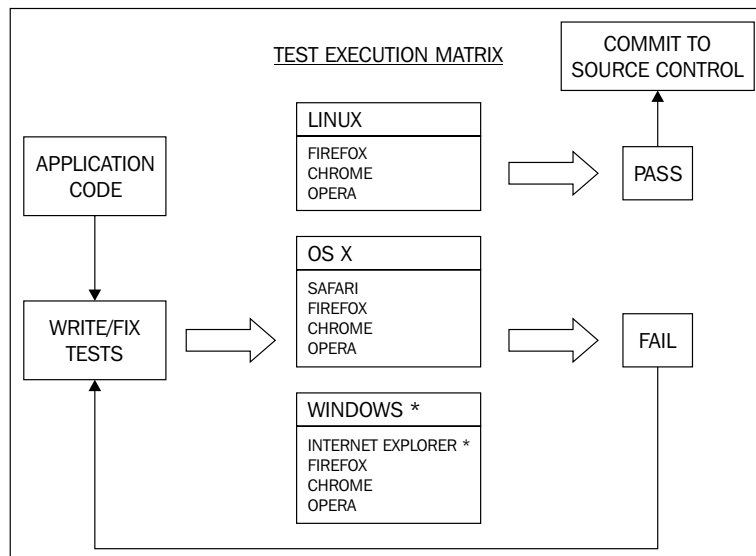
TEST EXECUTION MATRIX

COMMIT TO SOURCE CONTROL

APPLICATION CODE

LINUX

FIREFOX
CHROME
OPERA

PASS

WRITE/FIX TESTS

OS X

SAFARI
FIREFOX
CHROME
OPERA

FAIL

WINDOWS *

INTERNET EXPLORER *
FIREFOX
CHROME
OPERA